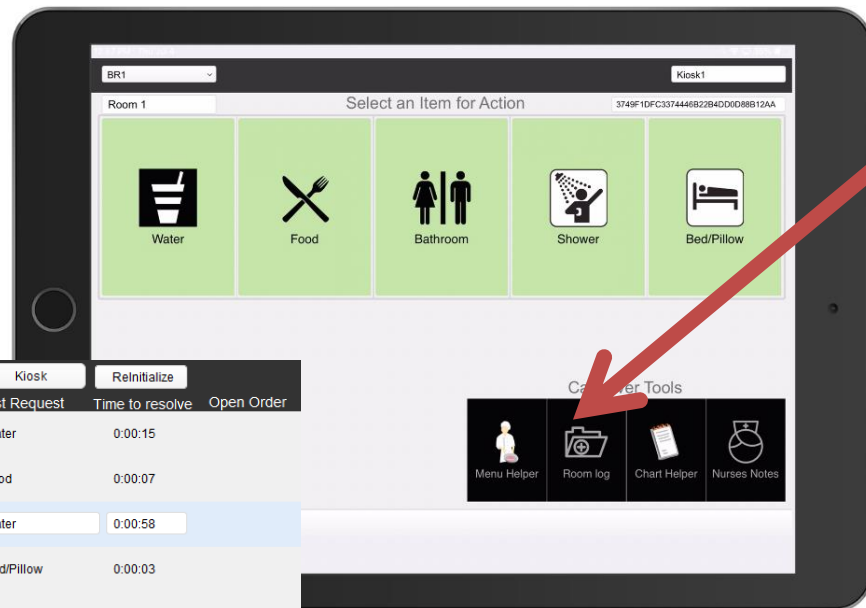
BR1

Kiosk1

Room 1

Select an Item for Action

3749F1DFC3374446B22B4DD0D88B12AA

Water

Food

Bathroom

Shower

Bed/Pillow

Kiosk

ReInitialize

t Request

Time to resolve

Open Order

ater

0:00:15

od

0:00:07

ater

0:00:58

d/Pillow

0:00:03

Ca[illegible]ver Tools

Menu Helper

Room log

Chart Helper

Nurses Notes